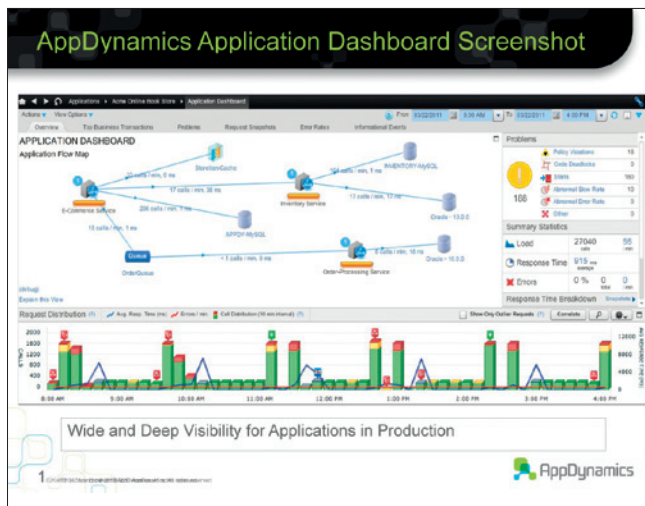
AppDynamics Application Dashboard Screenshot

Applications › Acme Online Book Store › Application Dashboard

Actions ▾ View Options ▾ From 03/22/2011 8:00 AM To 03/22/2011 4:00 PM

Overview Top Business Transactions Problems Request Snapshots Error Rates Informational Events

APPLICATION DASHBOARD
Application Flow Map

StoreSearchCache
INVENTORY-MySQL
20 calls / min, 5 ms
17 calls / min, 38 ms
100 calls / min, 1 ms
E-Commerce Service
Inventory Service
17 calls / min, 10 ms
206 calls / min, 5 ms
Oracle - 13.0.0
APPDY-MySQL
15 calls / min, 8 ms
OrderQueue
Queue
< 1 calls / min, 3 ms
4 calls / min, 16 ms
Order-Processing Service
Oracle - 10.0.0

(debug)
Expand this View

Problems
Policy Violations 18
Code Deadlocks 0
Stalls 160
Abnormal Slow Rate 18
Abnormal Error Rate 0
Other 0
186

Summary Statistics
Load 27040 calls 56 /min
Response Time 915 ms average
Errors 0 % 0 total 0 /min

Response Time Breakdown Snapshots

Request Distribution Avg. Resp. Time (ms) Errors / min Call Distribution (16 min interval) Show Only Outlier Requests Correlate

2000 1800 1600 1400 1200 1000 800 600 400 200 0
12000 9000 6000 3000 0
8:00 AM 9:00 AM 10:00 AM 11:00 AM 12:00 PM 1:00 PM 2:00 PM 3:00 PM 4:00 PM

Wide and Deep Visibility for Applications in Production

AppDynamics

1 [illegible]